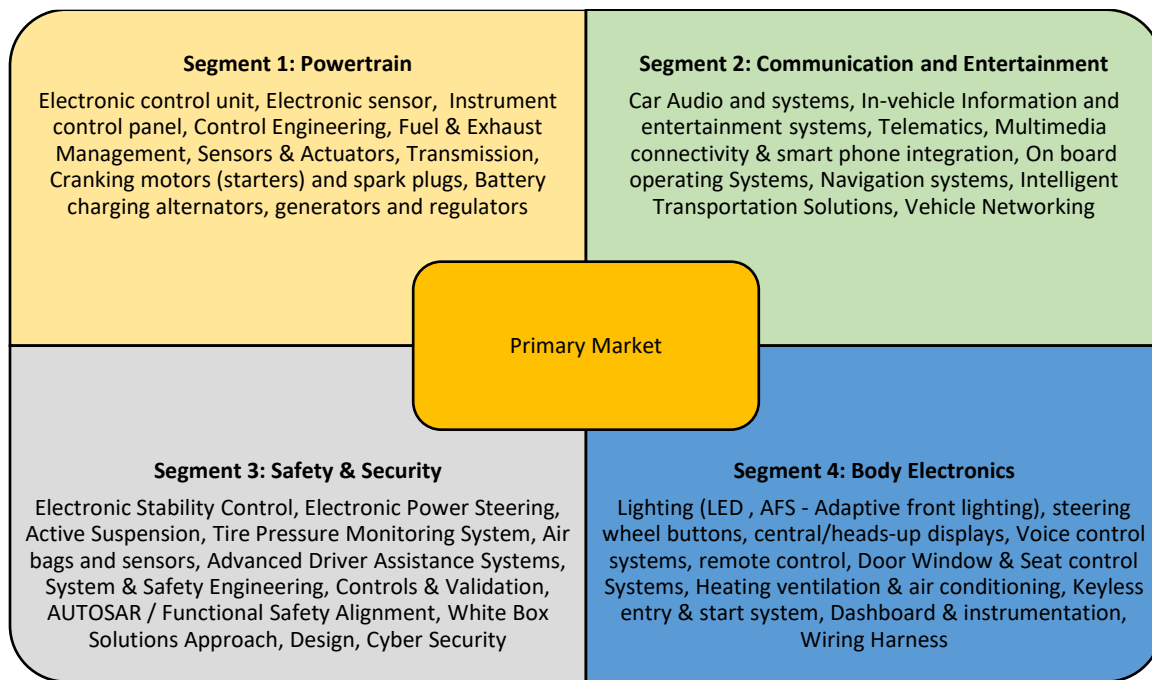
**Segment 1: Powertrain**

Electronic control unit, Electronic sensor, Instrument control panel, Control Engineering, Fuel & Exhaust Management, Sensors & Actuators, Transmission, Cranking motors (starters) and spark plugs, Battery charging alternators, generators and regulators

**Segment 2: Communication and Entertainment**

Car Audio and systems, In-vehicle Information and entertainment systems, Telematics, Multimedia connectivity & smart phone integration, On board operating Systems, Navigation systems, Intelligent Transportation Solutions, Vehicle Networking

Primary Market

**Segment 3: Safety & Security**

Electronic Stability Control, Electronic Power Steering, Active Suspension, Tire Pressure Monitoring System, Air bags and sensors, Advanced Driver Assistance Systems, System & Safety Engineering, Controls & Validation, AUTOSAR / Functional Safety Alignment, White Box Solutions Approach, Design, Cyber Security

**Segment 4: Body Electronics**

Lighting (LED , AFS - Adaptive front lighting), steering wheel buttons, central/heads-up displays, Voice control systems, remote control, Door Window & Seat control Systems, Heating ventilation & air conditioning, Keyless entry & start system, Dashboard & instrumentation, Wiring Harness